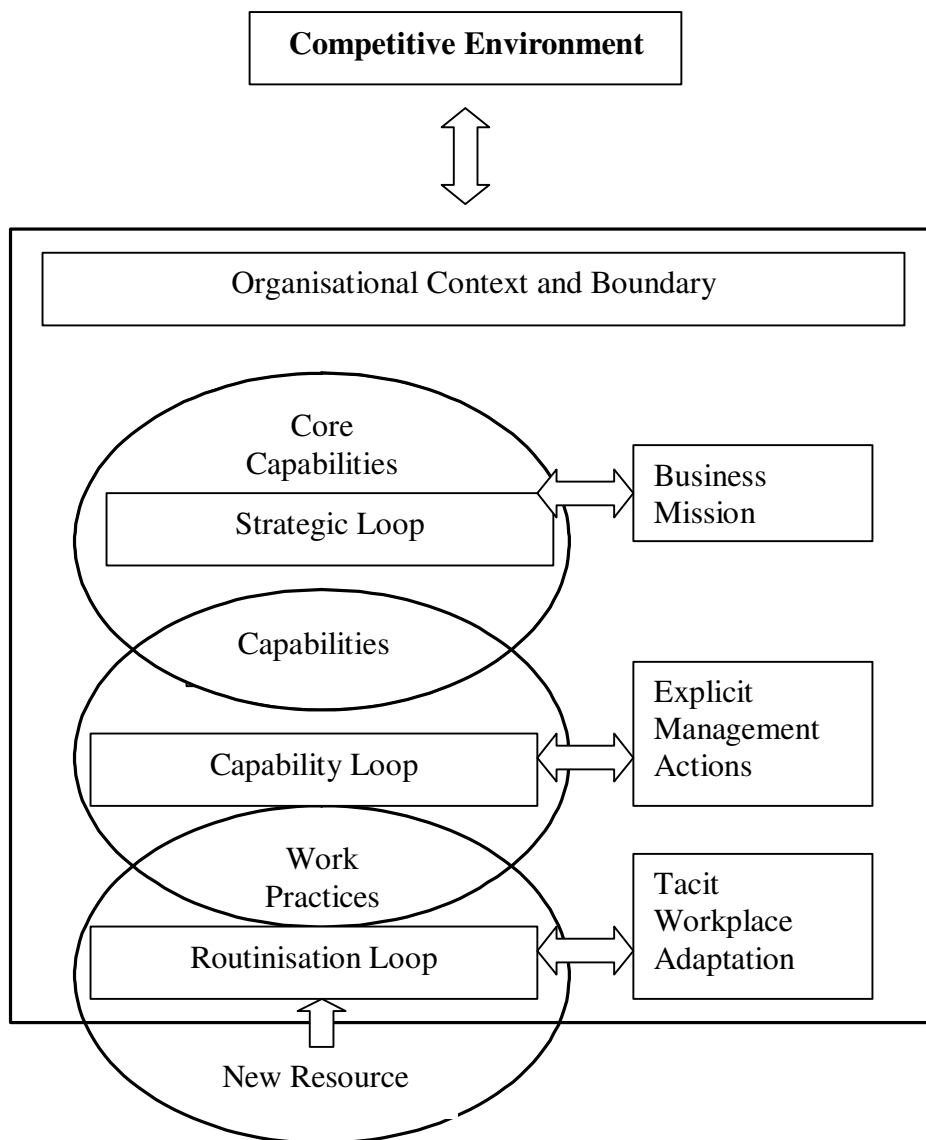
**Competitive Environment**

Organisational Context and Boundary

Core Capabilities

Strategic Loop

Business Mission

Capabilities

Capability Loop

Explicit Management Actions

Work Practices

Routinisation Loop

Tacit Workplace Adaptation

New Resource